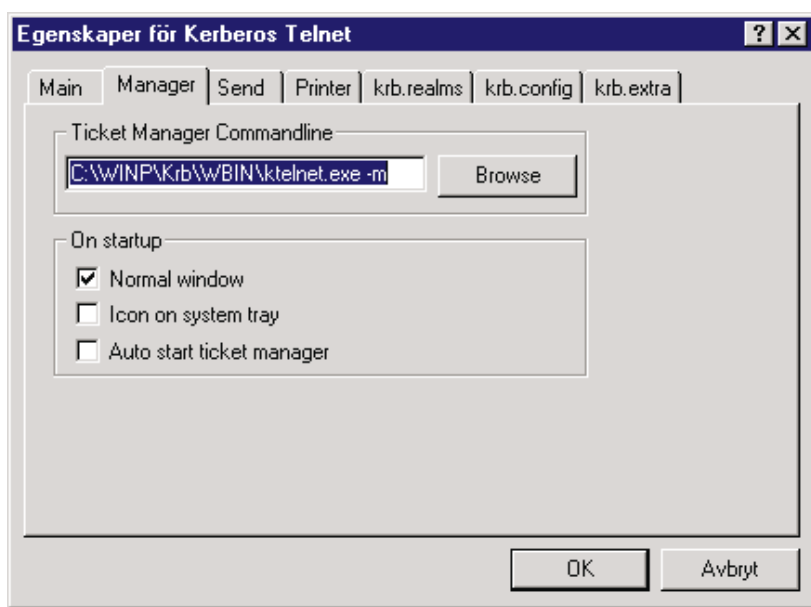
Egenskaper för Kerberos Telnet

?

X

Main

Manager

Send

Printer

krb.realms

krb.config

krb.extra

Ticket Manager Commandline

C:\WINP\Krb\WBIN\ktelnet.exe -m

Browse

On startup

☑ Normal window

☐ Icon on system tray

☐ Auto start ticket manager

OK

Avbryt